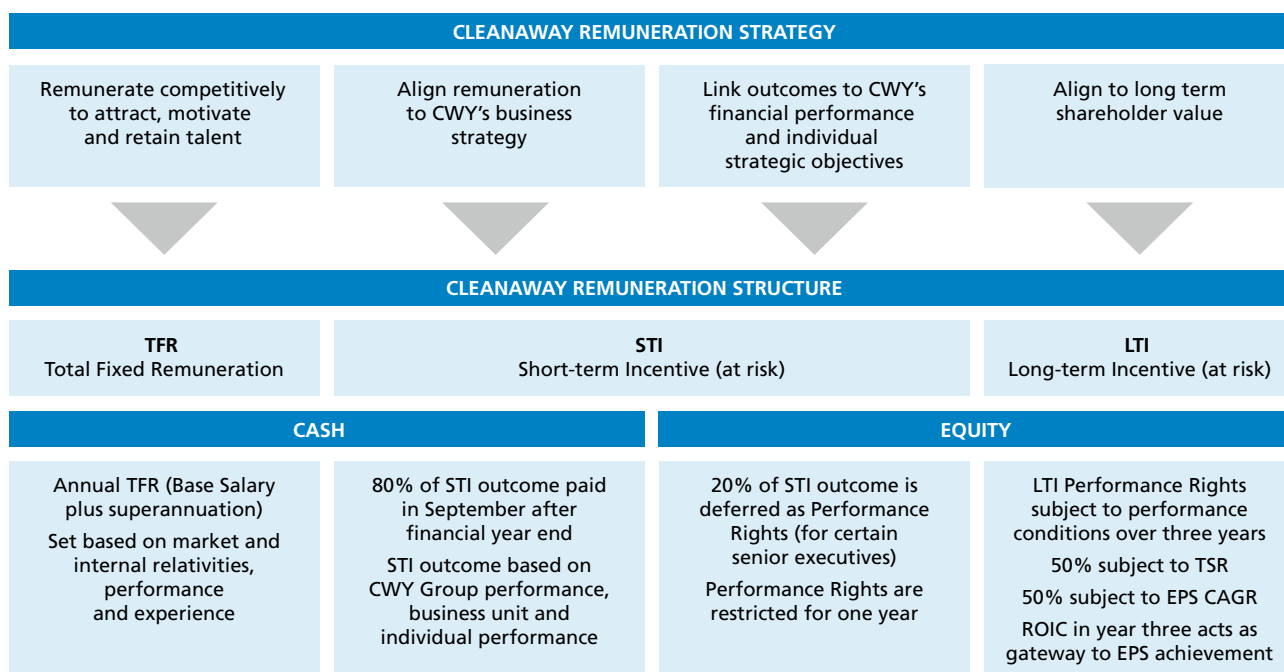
CLEANAWAY REMUNERATION STRATEGY

Remunerate competitively to attract, motivate and retain talent

Align remuneration to CWY's business strategy

Link outcomes to CWY's financial performance and individual strategic objectives

Align to long term shareholder value

CLEANAWAY REMUNERATION STRUCTURE

TFR
Total Fixed Remuneration

STI
Short-term Incentive (at risk)

LTI
Long-term Incentive (at risk)

CASH

EQUITY

Annual TFR (Base Salary plus superannuation)

Set based on market and internal relativities, performance and experience

80% of STI outcome paid in September after financial year end

STI outcome based on CWY Group performance, business unit and individual performance

20% of STI outcome is deferred as Performance Rights (for certain senior executives)

Performance Rights are restricted for one year

LTI Performance Rights subject to performance conditions over three years

50% subject to TSR

50% subject to EPS CAGR

ROIC in year three acts as gateway to EPS achievement